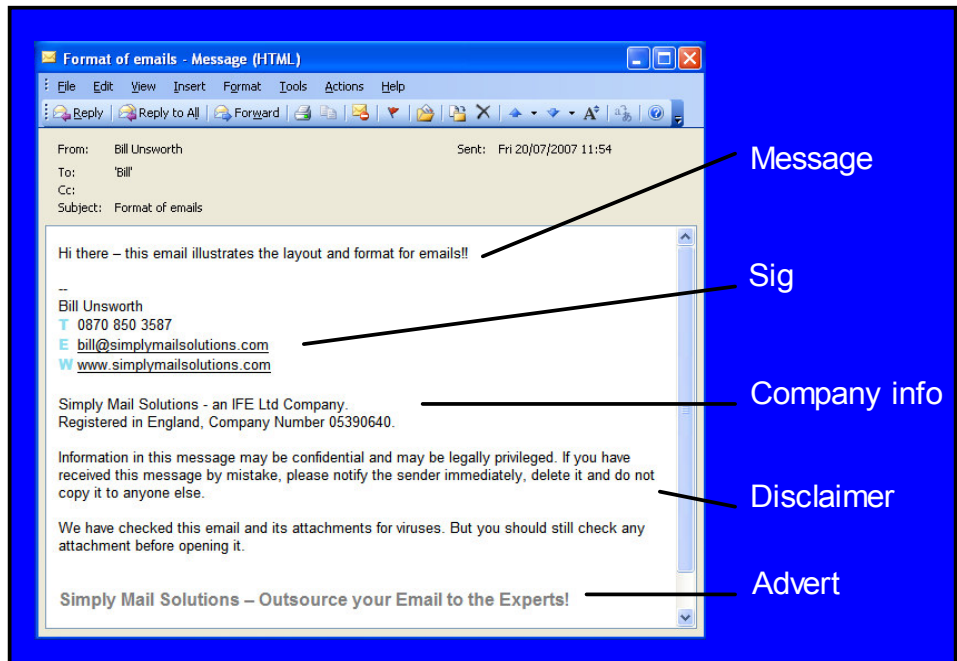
Format of emails - Message (HTML)

File Edit View Insert Format Tools Actions Help

Reply Reply to All Forward

From: Bill Unsworth
To: 'Bill'
Cc:
Subject: Format of emails

Sent: Fri 20/07/2007 11:54

Hi there – this email illustrates the layout and format for emails!!

--
Bill Unsworth
T 0870 850 3587
E bill@simplymailsolutions.com
W www.simplymailsolutions.com

Simply Mail Solutions - an IFE Ltd Company.
Registered in England, Company Number 05390640.

Information in this message may be confidential and may be legally privileged. If you have received this message by mistake, please notify the sender immediately, delete it and do not copy it to anyone else.

We have checked this email and its attachments for viruses. But you should still check any attachment before opening it.

Simply Mail Solutions – Outsource your Email to the Experts!

Message

Sig

Company info

Disclaimer

Advert